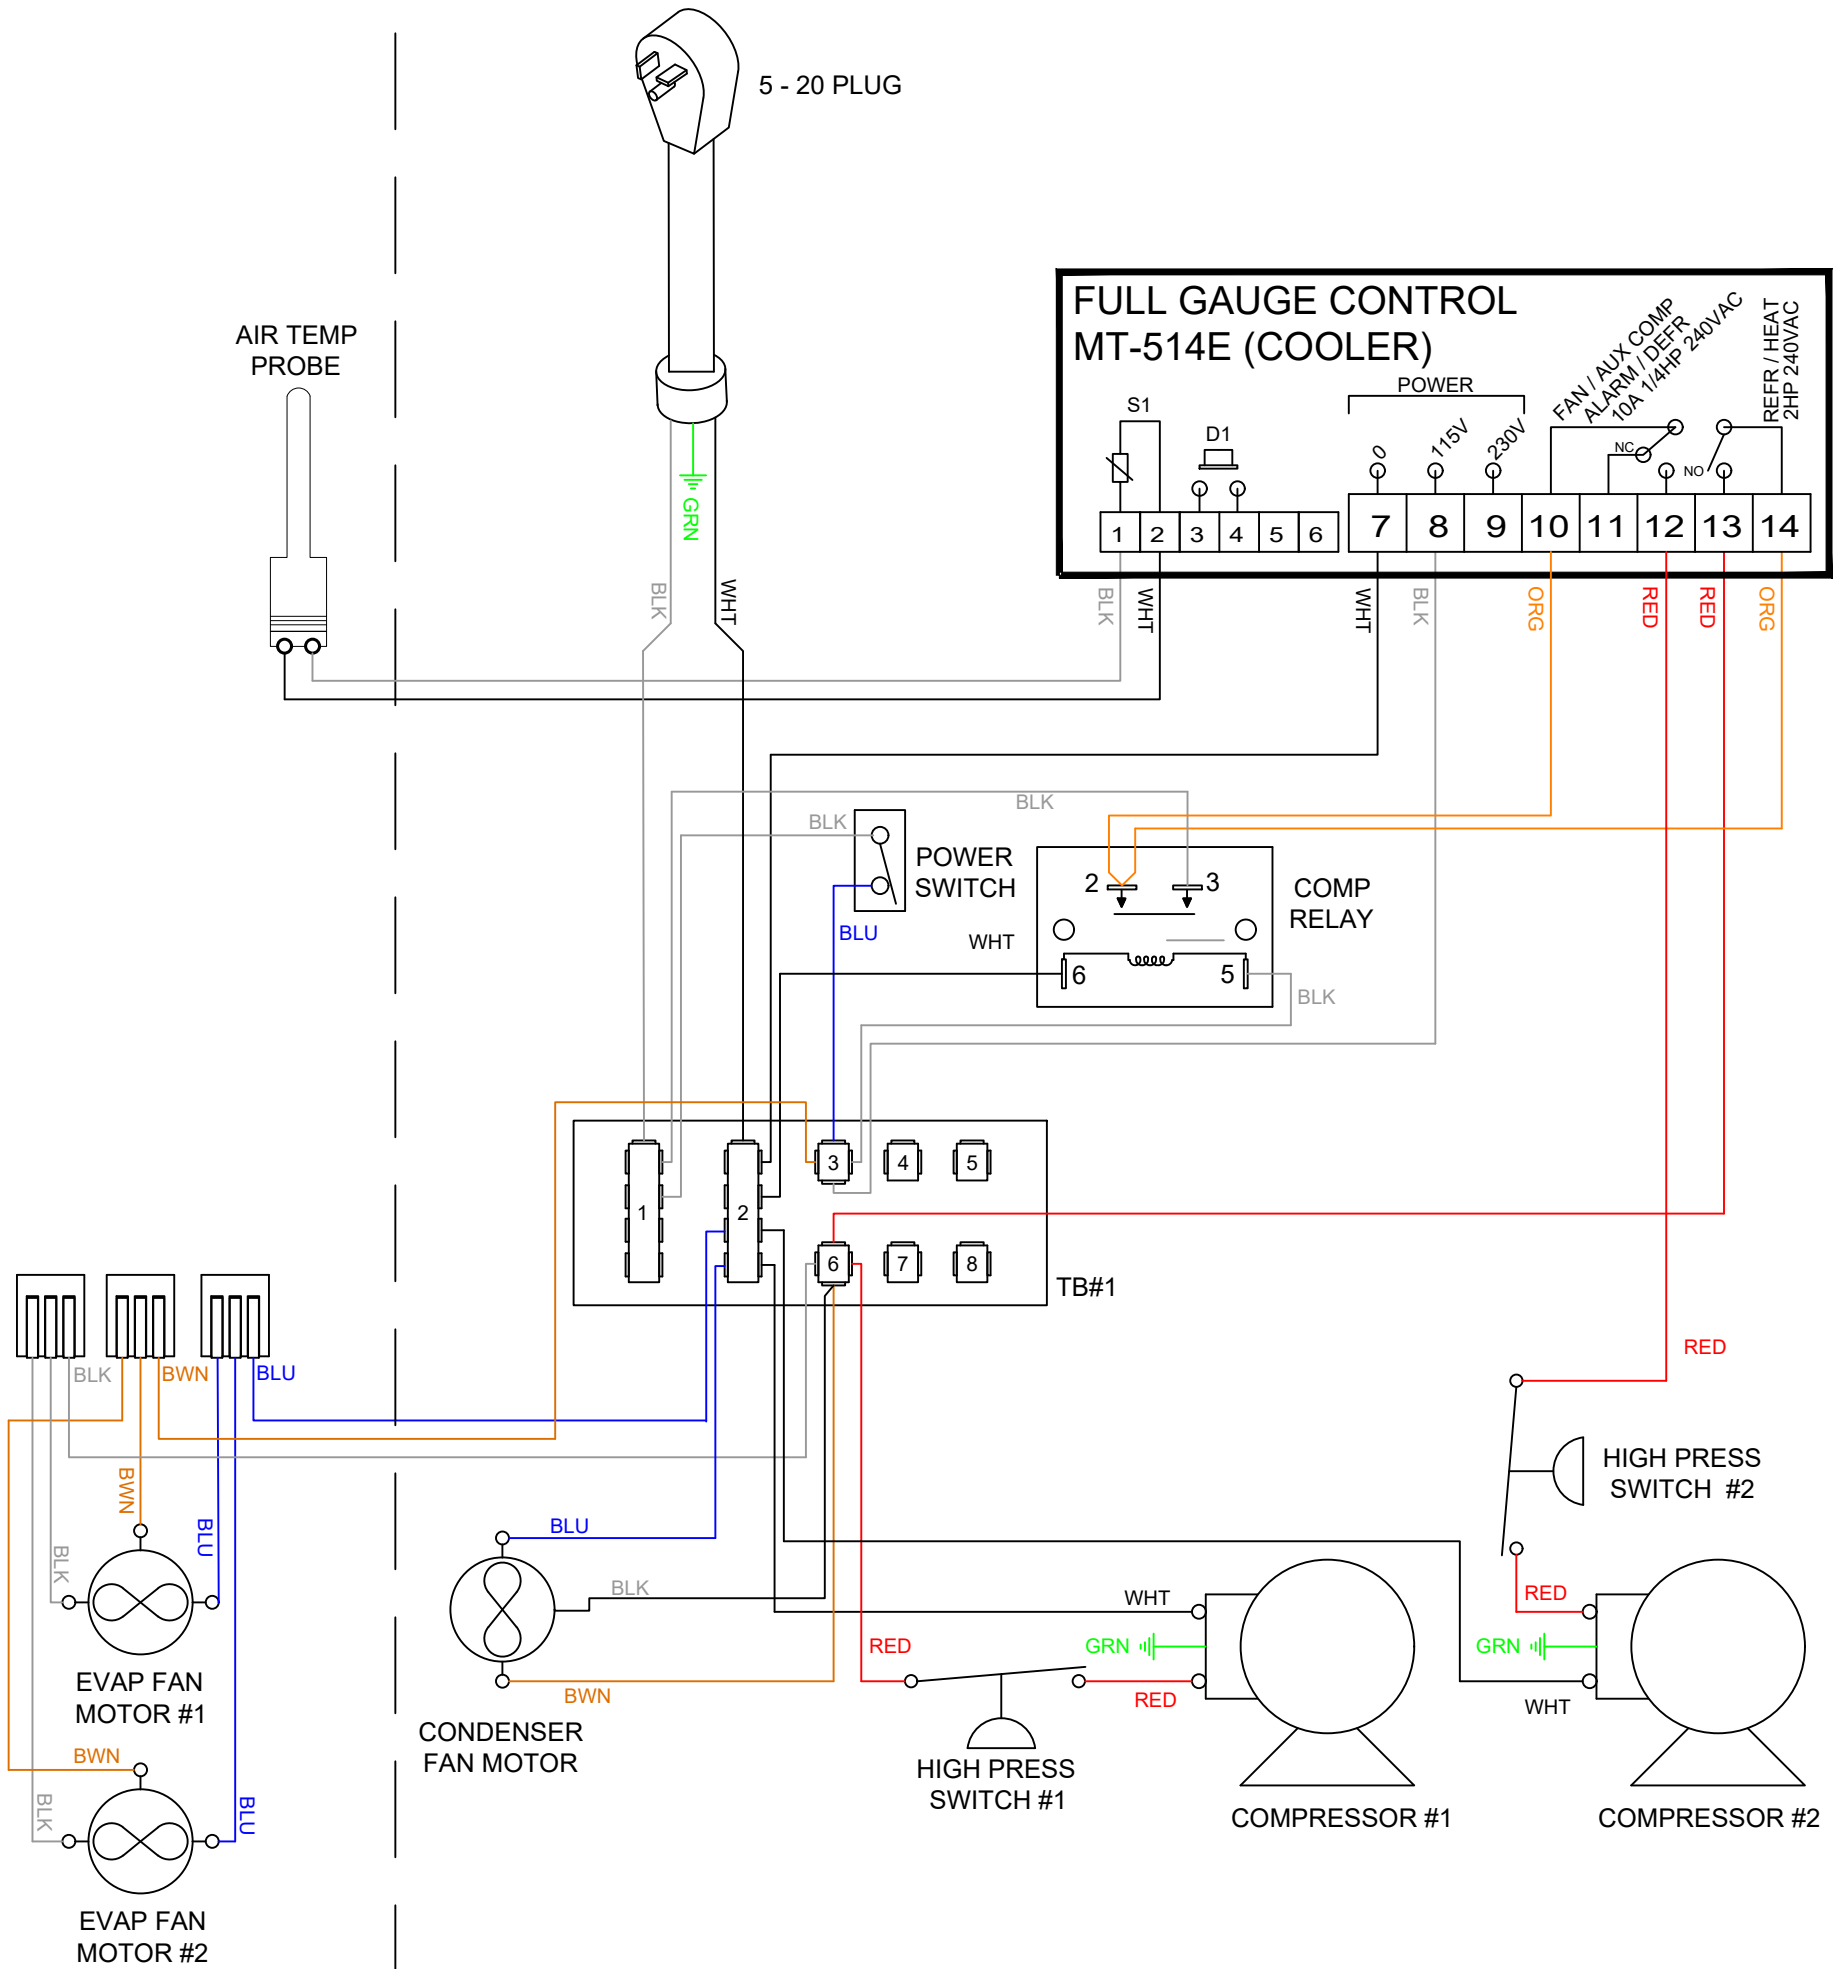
5 - 20 PLUG

AIR TEMP
PROBE

GRN

BLK

WHT

FULL GAUGE CONTROL
MT-514E (COOLER)

S1

D1

POWER

0

115V

230V

FAN / AUX COMP
ALARM / DEFR
10A 1/4HP 240VAC

REFR / HEAT
2HP 240VAC

NC

NO

| 1 | 2 | 3 | 4 | 5 | 6 |
|---|---|---|---|---|---|

| 7 | 8 | 9 | 10 | 11 | 12 | 13 | 14 |
|---|---|---|---|---|---|---|---|

BLK

WHT

WHT

BLK

ORG

RED

RED

ORG

BLK

BLK

POWER
SWITCH

BLU

WHT

2

3

COMP
RELAY

6

5

BLK

1

2

3

4

5

6

7

8

TB#1

BLK

BWN

BLU

RED

BWN

BLK

BLU

EVAP FAN
MOTOR #1

BLU

BLK

WHT

GRN

RED

GRN

RED

RED

HIGH PRESS
SWITCH #2

WHT

BWN

CONDENSER
FAN MOTOR

HIGH PRESS
SWITCH #1

COMPRESSOR #1

COMPRESSOR #2

BWN

BLK

BLU

EVAP FAN
MOTOR #2